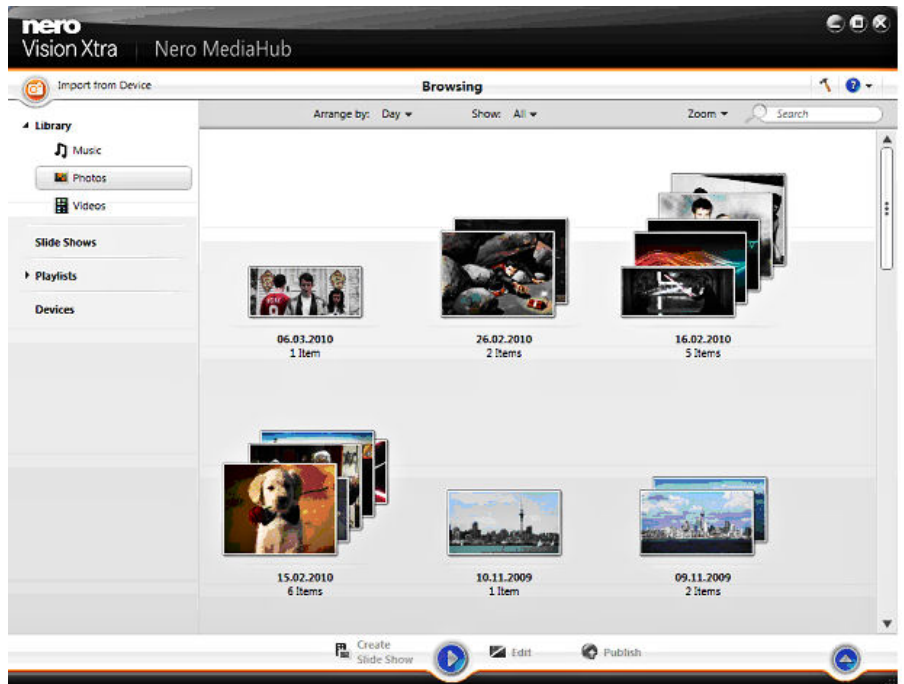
nero
Vision Xtra | Nero MediaHub

Import from Device

Browsing

Arrange by: Day ▾ Show: All ▾ Zoom ▾ Search

Library
Music
Photos
Videos
Slide Shows
Playlists
Devices

06.03.2010
1 Item

26.02.2010
2 Items

16.02.2010
5 Items

15.02.2010
6 Items

10.11.2009
1 Item

09.11.2009
2 Items

Create Slide Show
Edit
Publish